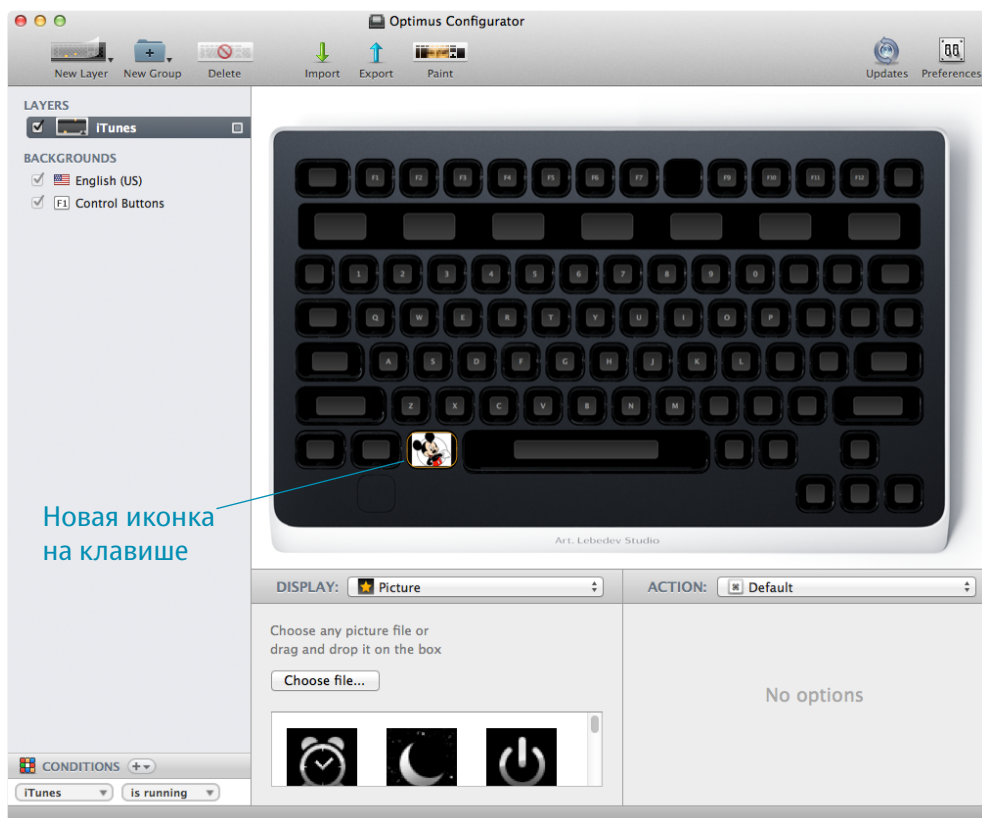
Optimus Configurator

New Layer
New Group
Delete
Import
Export
Paint
Updates
Preferences

LAYERS
iTunes
BACKGROUNDS
English (US)
F1 Control Buttons

F1 F2 F3 F4 F5 F6 F7 F9 F10 F11 F12
1 2 3 4 5 6 7 8 9 0
Q W E R T Y U I O P
A S D F G H J K L
Z X C V B N M

Art. Lebedev Studio

Новая иконка на клавише

DISPLAY: Picture
ACTION: Default

Choose any picture file or drag and drop it on the box
Choose file...

No options

CONDITIONS
iTunes
is running